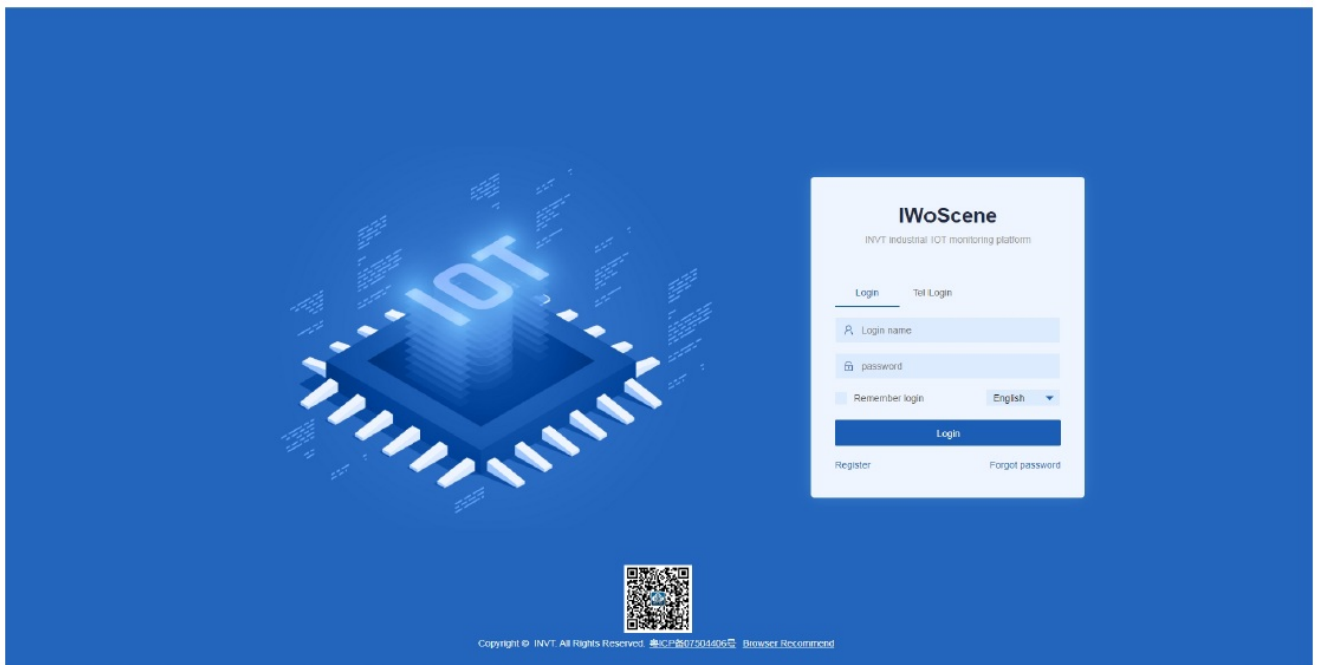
IOT

IWoScene

INVT industrial IOT monitoring platform

Login Tel Login

Login name

password

Remember login English

Login

Register Forgot password

Copyright © INVT. All Rights Reserved. 粤ICP备07504406号 Browser Recommend